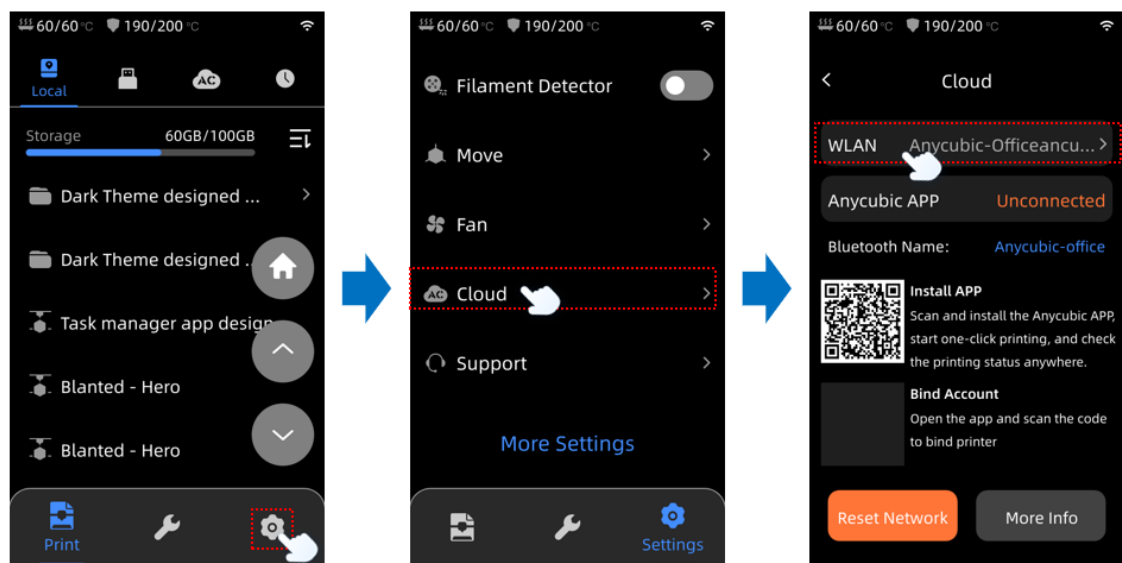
60/60 °C 190/200 °C

Local

AC

Storage 60GB/100GB

Dark Theme designed ...

Dark Theme designed ...

Task manager app design

Blanted - Hero

Blanted - Hero

Print

60/60 °C 190/200 °C

Filament Detector

Move

Fan

Cloud

Support

More Settings

Settings

60/60 °C 190/200 °C

Cloud

WLAN Anycubic-Officeancu...

Anycubic APP Unconnected

Bluetooth Name: Anycubic-office

Install APP
Scan and install the Anycubic APP, start one-click printing, and check the printing status anywhere.

Bind Account
Open the app and scan the code to bind printer

Reset Network

More Info